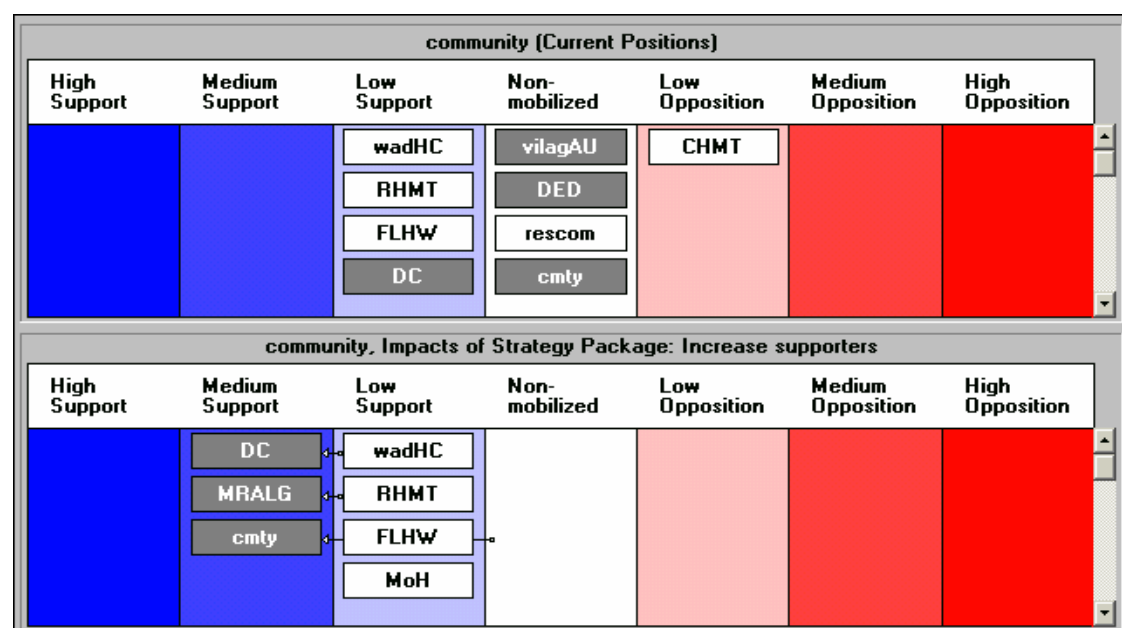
community (Current Positions)

| High Support | Medium Support | Low Support | Non-mobilized | Low Opposition | Medium Opposition | High Opposition |
|---|---|---|---|---|---|---|
| | | wadHC | vilagAU | CHMT | | |
| | | RHMT | DED | | | |
| | | FLHW | rescom | | | |
| | | DC | cmty | | | |

community, Impacts of Strategy Package: Increase supporters

| High Support | Medium Support | Low Support | Non-mobilized | Low Opposition | Medium Opposition | High Opposition |
|---|---|---|---|---|---|---|
| | DC | wadHC | | | | |
| | MRALG | RHMT | | | | |
| | cmty | FLHW | | | | |
| | | MoH | | | | |